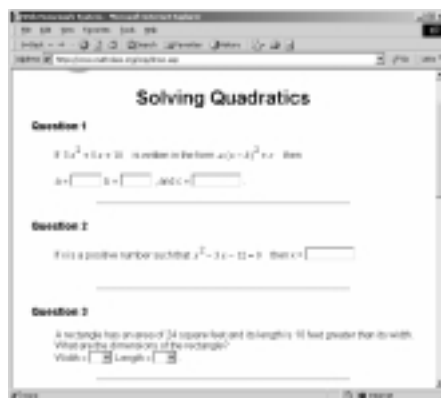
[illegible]

Solving Quadratics

Question 1

If $3x^2 + 5x + 10$ is written in the form $a(x - b)^2 + c$ then

a = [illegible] b = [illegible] , and c = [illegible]

Question 2

If x is a positive number such that $x^2 - 3x - 11 = 9$ then x =

Question 3

A rectangle has an area of 24 square feet and its length is 10 feet greater than its width. What are the dimensions of the rectangle?

Width = Length =